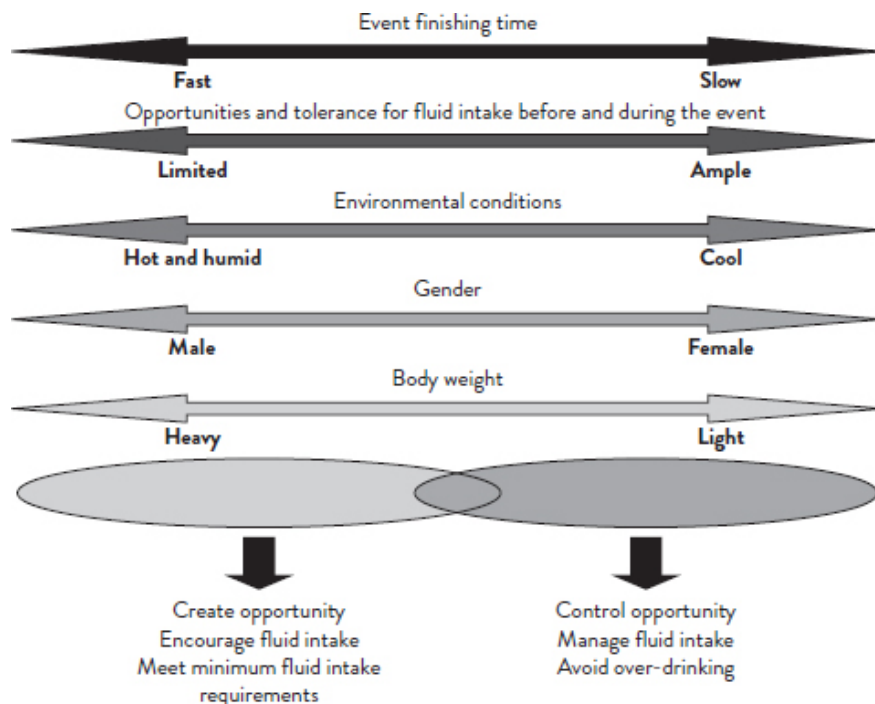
Event finishing time

Fast

Slow

Opportunities and tolerance for fluid intake before and during the event

Limited

Ample

Environmental conditions

Hot and humid

Cool

Gender

Male

Female

Body weight

Heavy

Light

Create opportunity
Encourage fluid intake
Meet minimum fluid intake requirements

Control opportunity
Manage fluid intake
Avoid over-drinking